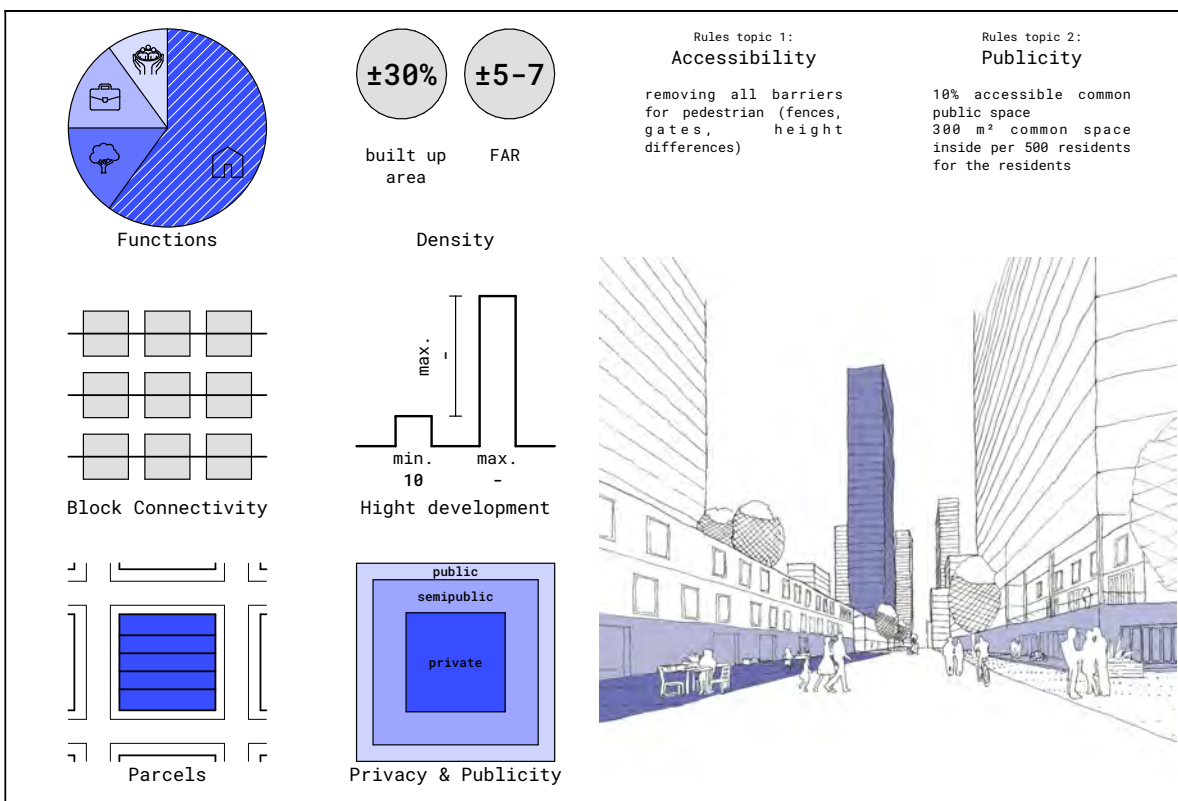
Functions

±30%

built up area

±5-7

FAR

Density

Rules topic 1:
Accessibility

removing all barriers for pedestrian (fences, gates, height differences)

Rules topic 2:
Publicity

10% accessible common public space
300 m² common space inside per 500 residents for the residents

Block Connectivity

max.
-

min.
10

max.
-

Hight development

Parcels

public
semipublic
private

Privacy & Publicity